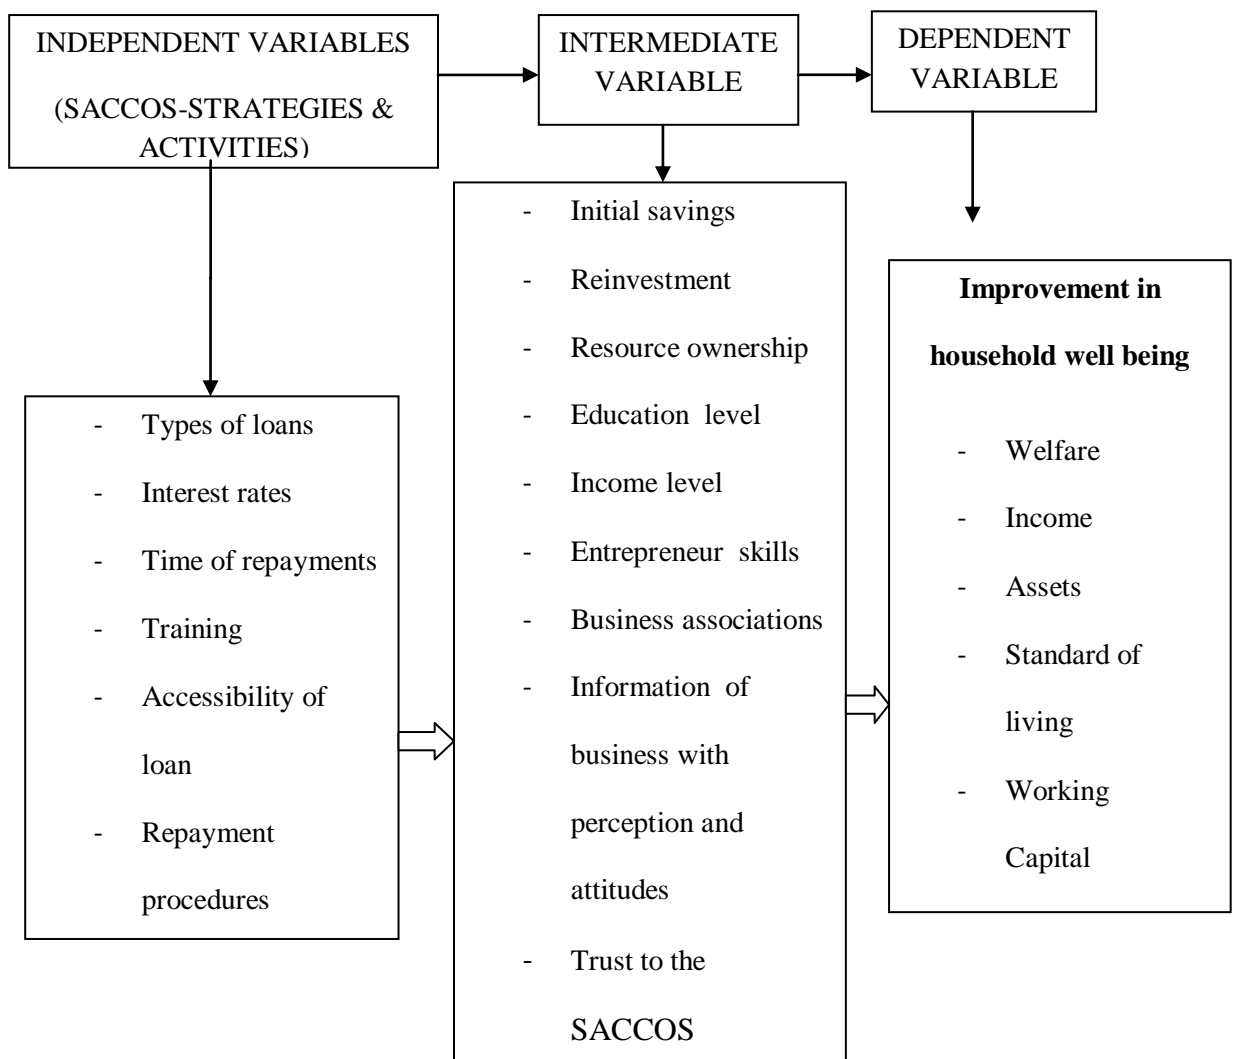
INDEPENDENT VARIABLES

(SACCOS-STRATEGIES & ACTIVITIES)

INTERMEDIATE VARIABLE

DEPENDENT VARIABLE

- Types of loans
- Interest rates
- Time of repayments
- Training
- Accessibility of loan
- Repayment procedures

- Initial savings
- Reinvestment
- Resource ownership
- Education level
- Income level
- Entrepreneur skills
- Business associations
- Information of business with perception and attitudes
- Trust to the SACCOS

**Improvement in household well being**

- Welfare
- Income
- Assets
- Standard of living
- Working Capital